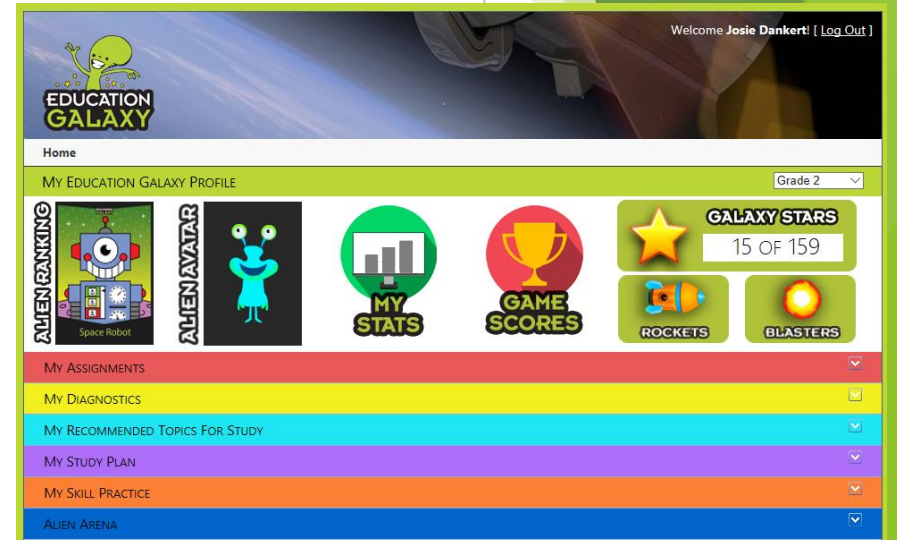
EDUCATION GALAXY

Welcome Josie Dankert! [ Log Out ]

Home

My Education Galaxy Profile

Grade 2

ALIEN RANKING

Space Robot

ALIEN AVATAR

MY STATS

GAME SCORES

GALAXY STARS

15 OF 159

ROCKETS

BLASTERS

My Assignments

My Diagnostics

My Recommended Topics For Study

My Study Plan

My Skill Practice

Alien Arena